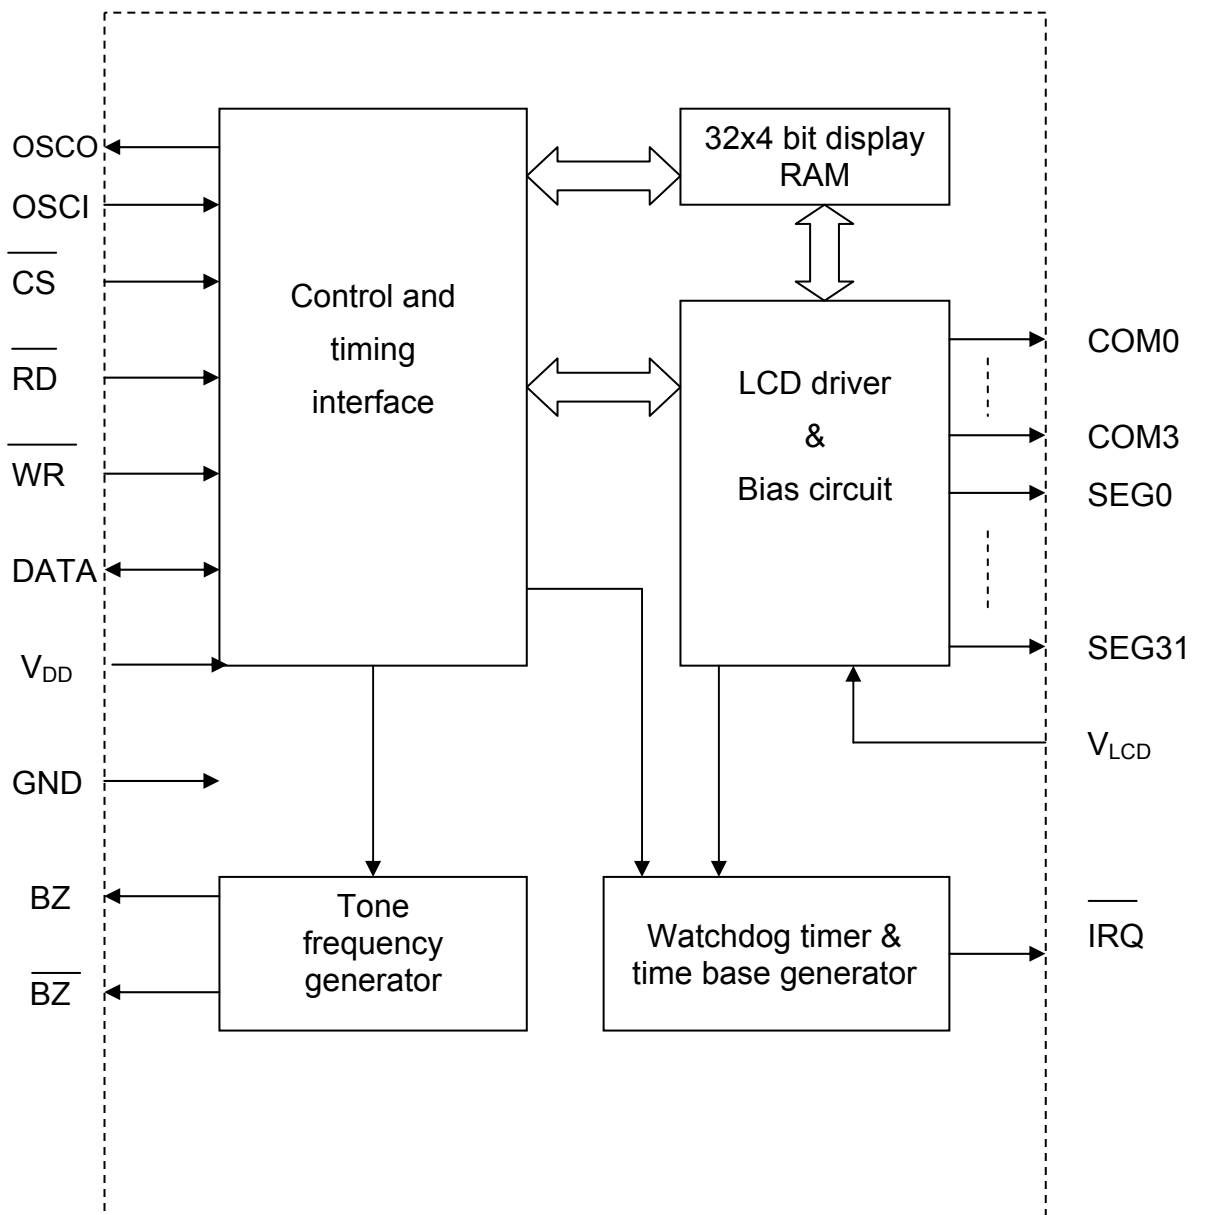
OSCO
OSCI
$\overline{CS}$
$\overline{RD}$
$\overline{WR}$
DATA
$V_{DD}$
GND
BZ
$\overline{BZ}$

Control and timing interface

32x4 bit display RAM

LCD driver & Bias circuit

Tone frequency generator

Watchdog timer & time base generator

COM0
COM3
SEG0
SEG31
$V_{LCD}$
$\overline{IRQ}$